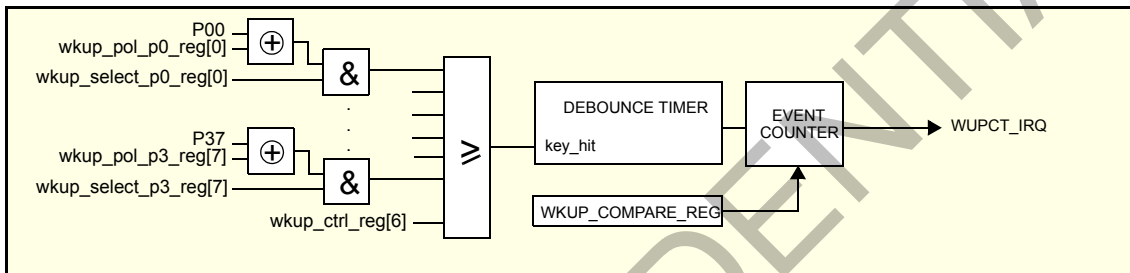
P00
wkup_pol_p0_reg[0]
$\oplus$
wkup_select_p0_reg[0]
&
P37
wkup_pol_p3_reg[7]
$\oplus$
wkup_select_p3_reg[7]
&
wkup_ctrl_reg[6]
$\geqslant$
DEBOUNCE TIMER
key_hit
EVENT COUNTER
WUPCT_IRQ
WKUP_COMPARE_REG
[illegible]